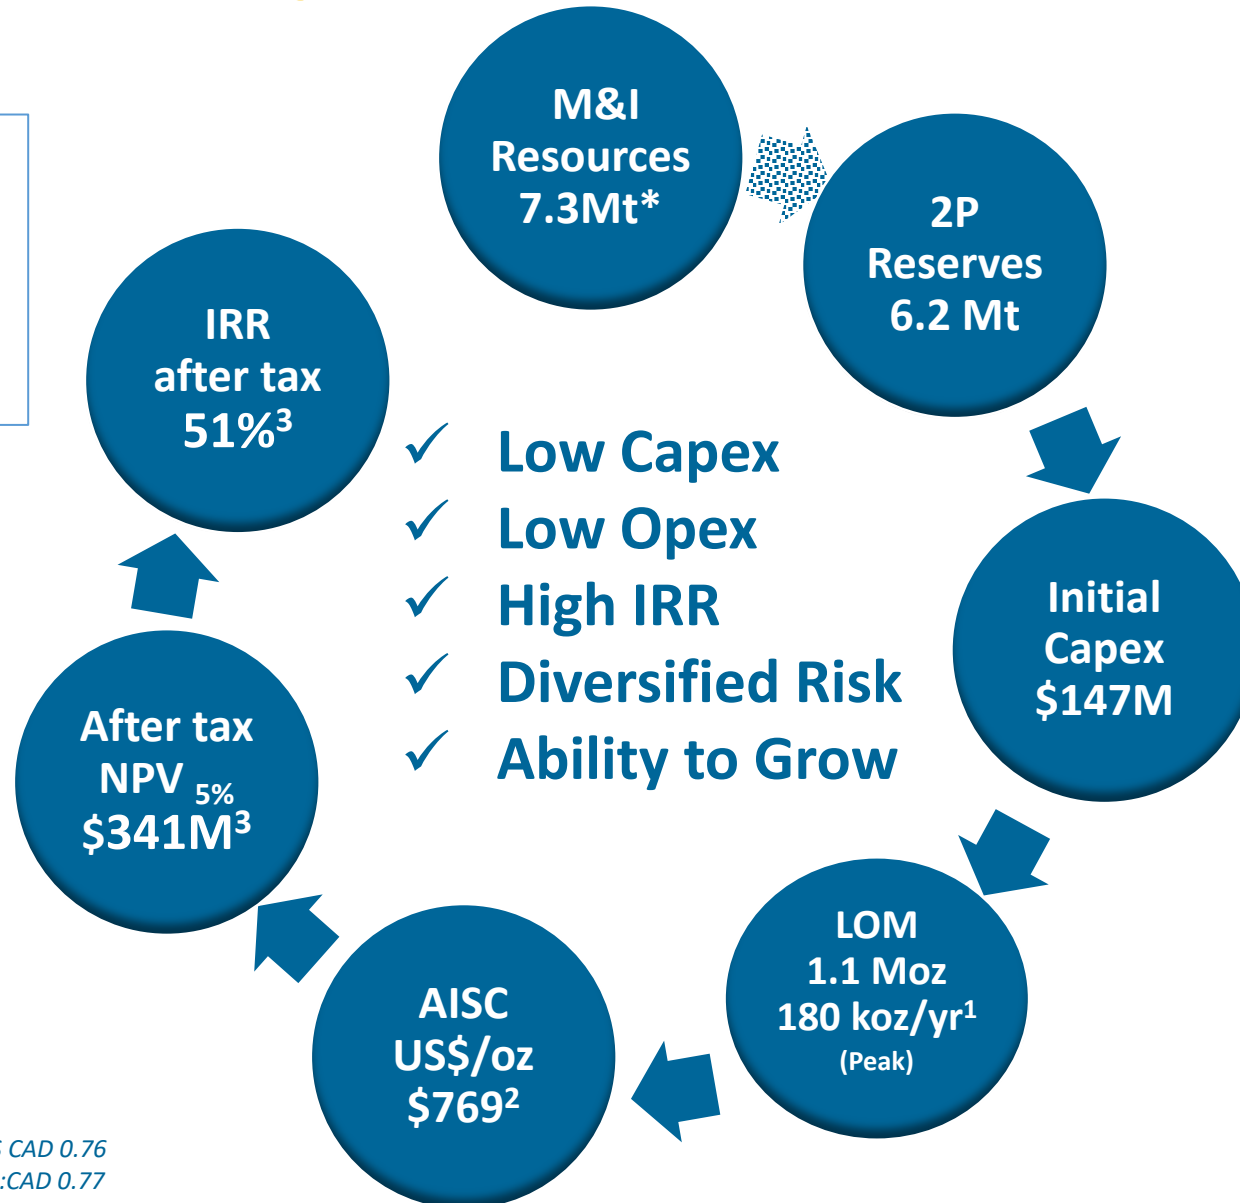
M&I Resources 7.3Mt*

2P Reserves 6.2 Mt

Initial Capex \$147M

LOM 1.1 Moz 180 koz/yr$^1$ (Peak)

AISC US\$/oz \$769$^2$

After tax NPV $_{5\%}$ \$341M$^3$

IRR after tax 51%$^3$

✓ Low Capex
✓ Low Opex
✓ High IRR
✓ Diversified Risk
✓ Ability to Grow

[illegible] CAD 0.76
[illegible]:CAD 0.77